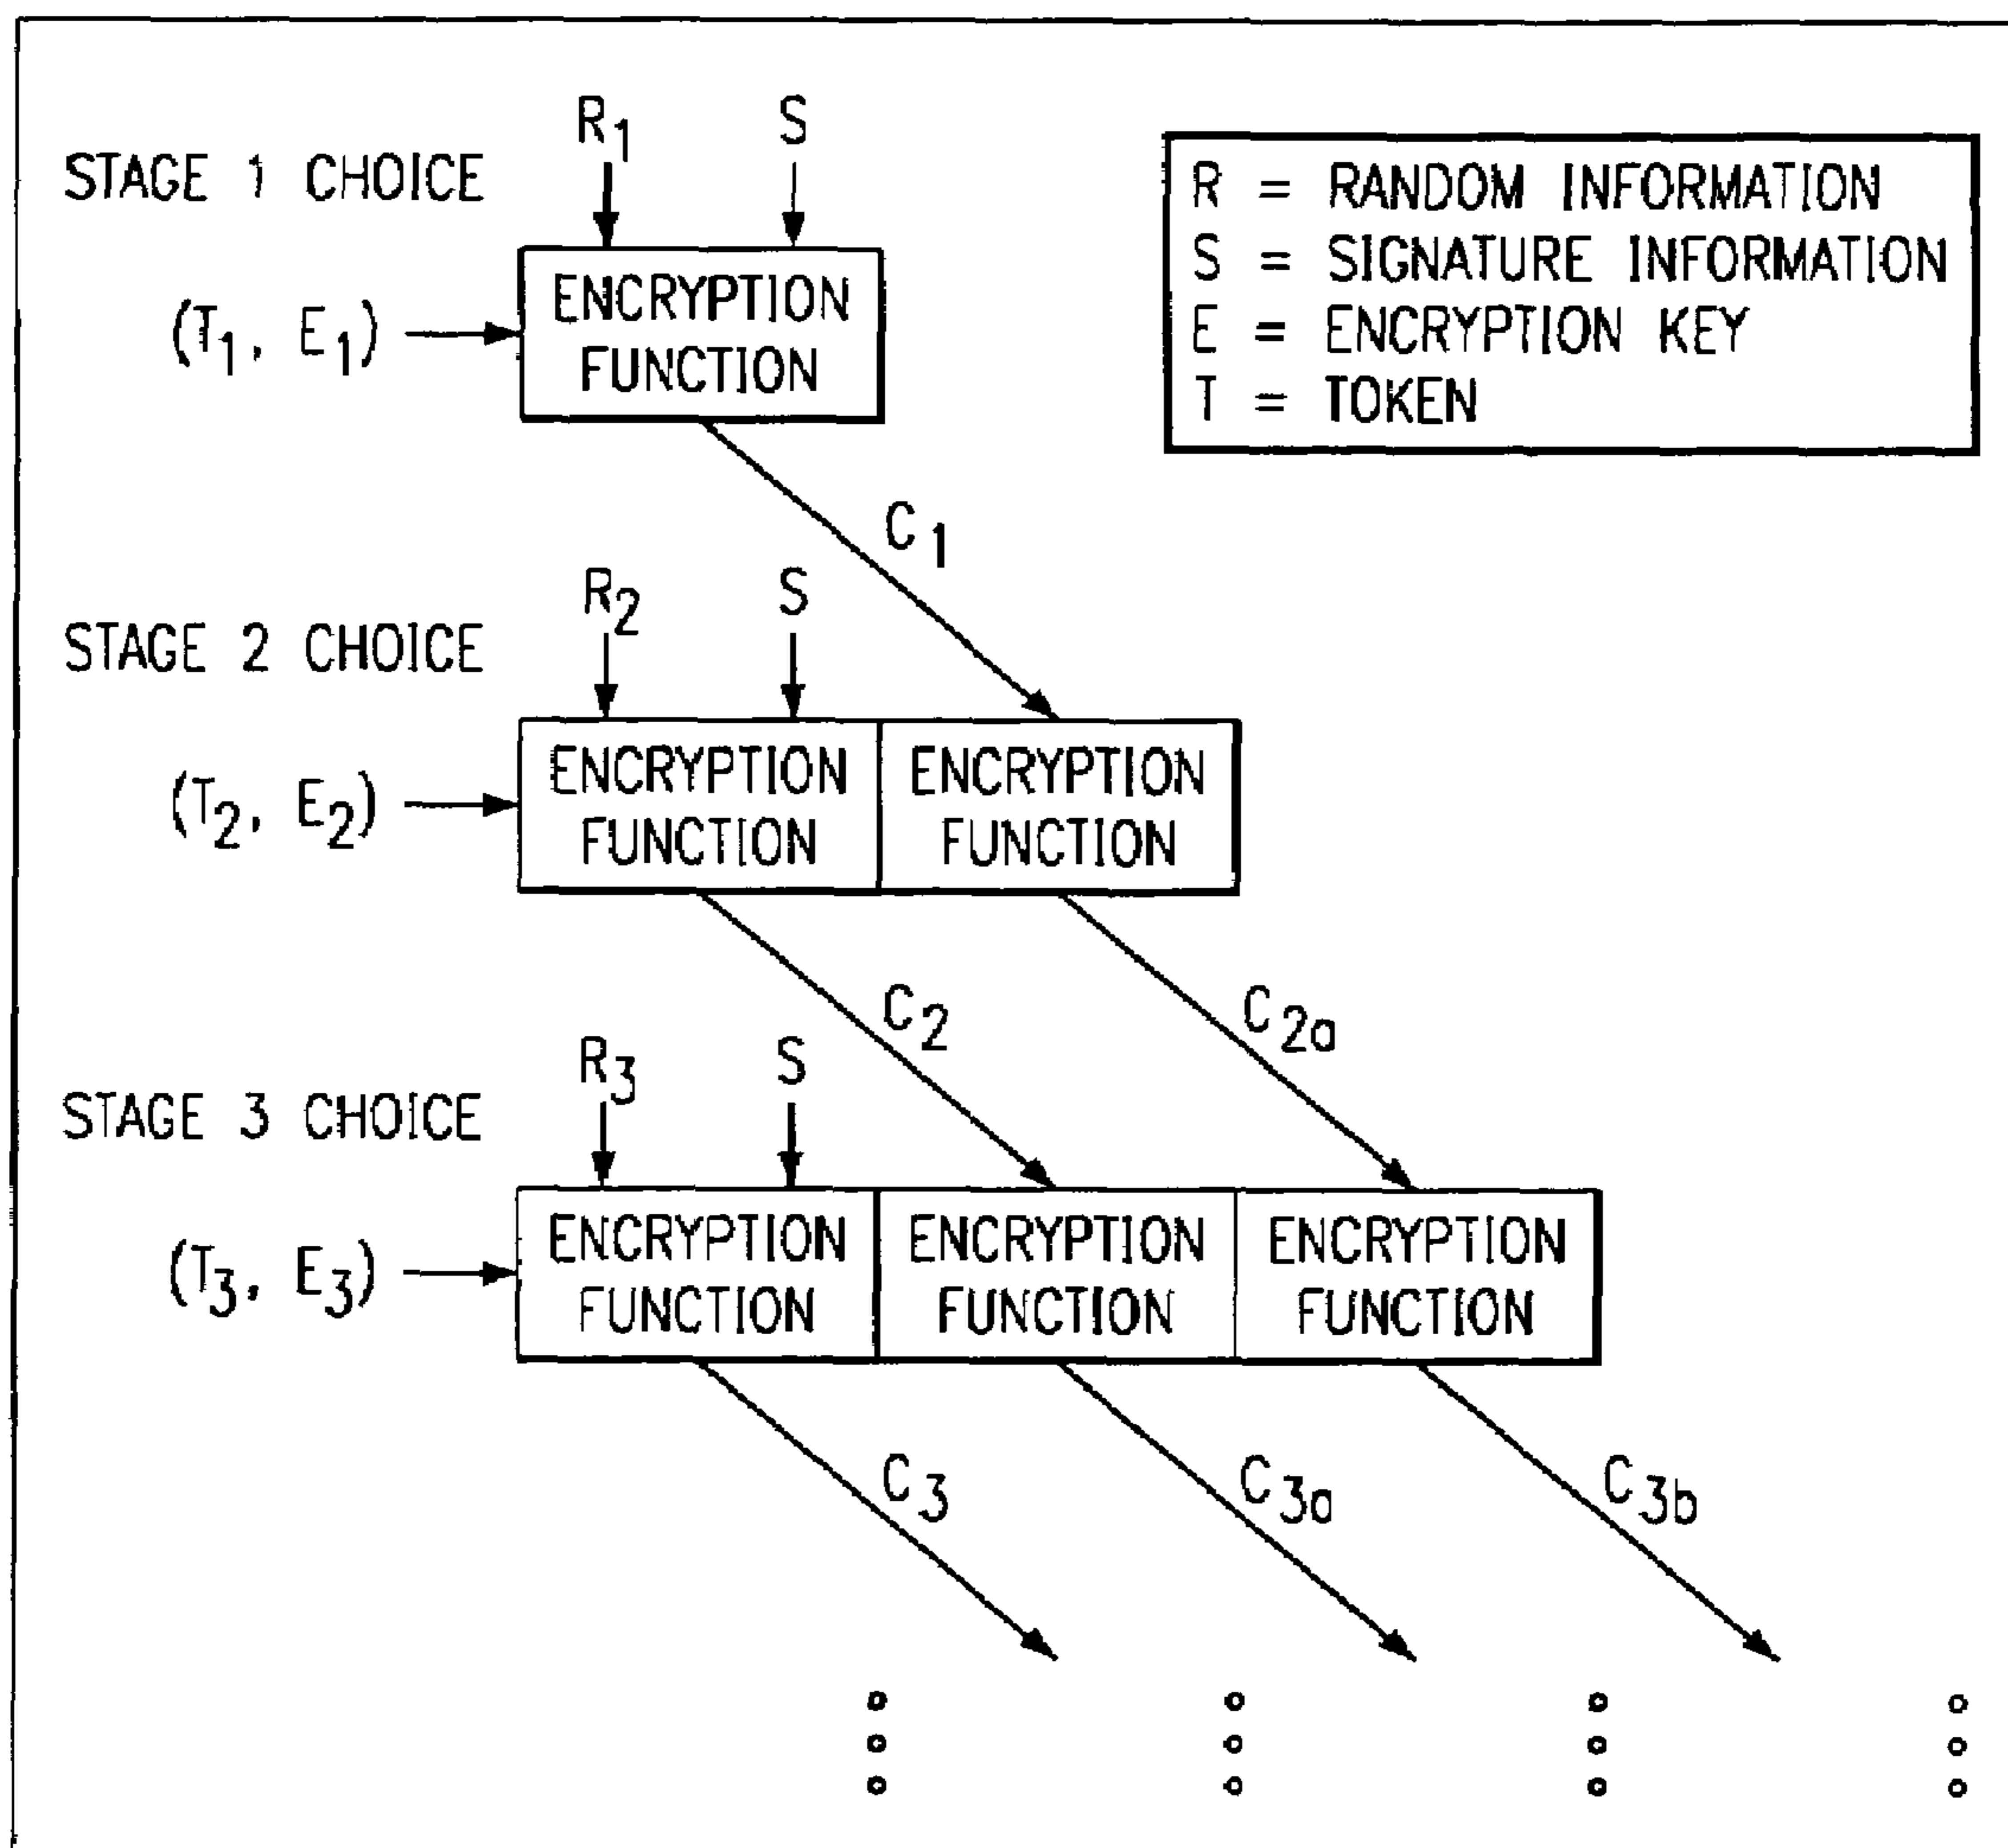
$R_1$ S

STAGE 1 CHOICE

R = RANDOM INFORMATION
S = SIGNATURE INFORMATION
E = ENCRYPTION KEY
T = TOKEN

$(T_1, E_1)$

ENCRYPTION FUNCTION

$C_1$

$R_2$ S

STAGE 2 CHOICE

$(T_2, E_2)$

ENCRYPTION FUNCTION

ENCRYPTION FUNCTION

$C_2$

$C_{2a}$

$R_3$ S

STAGE 3 CHOICE

$(T_3, E_3)$

ENCRYPTION FUNCTION

ENCRYPTION FUNCTION

ENCRYPTION FUNCTION

$C_3$

$C_{3a}$

$C_{3b}$